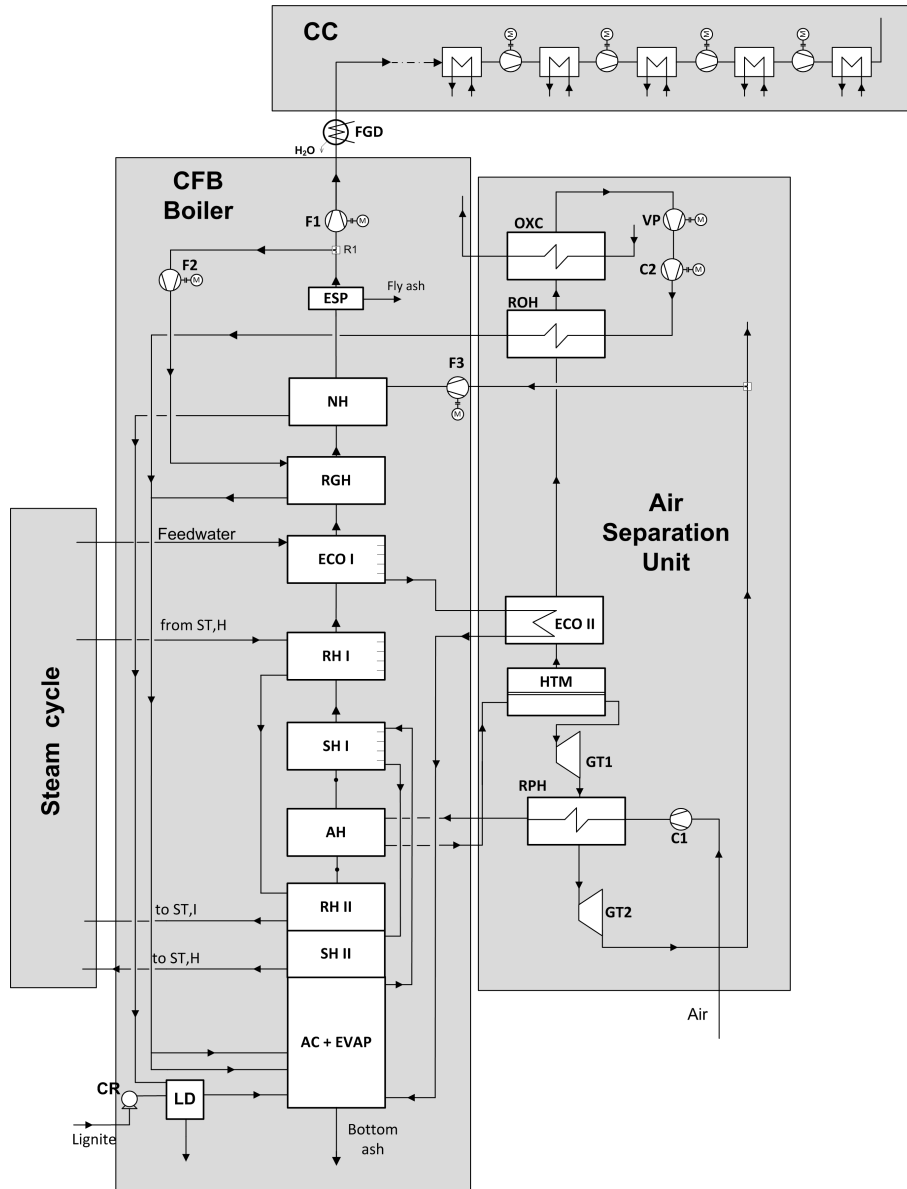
CC

FGD

$H_2O$

CFB Boiler

F1

M

F2

M

R1

ESP

Fly ash

OXC

VP

M

C2

M

ROH

F3

M

NH

RGH

Air Separation Unit

Steam cycle

Feedwater

ECO I

ECO II

from ST,H

RH I

HTM

SH I

GT1

RPH

AH

C1

RH II

to ST,I

GT2

SH II

to ST,H

Air

AC + EVAP

CR

LD

Lignite

Bottom ash